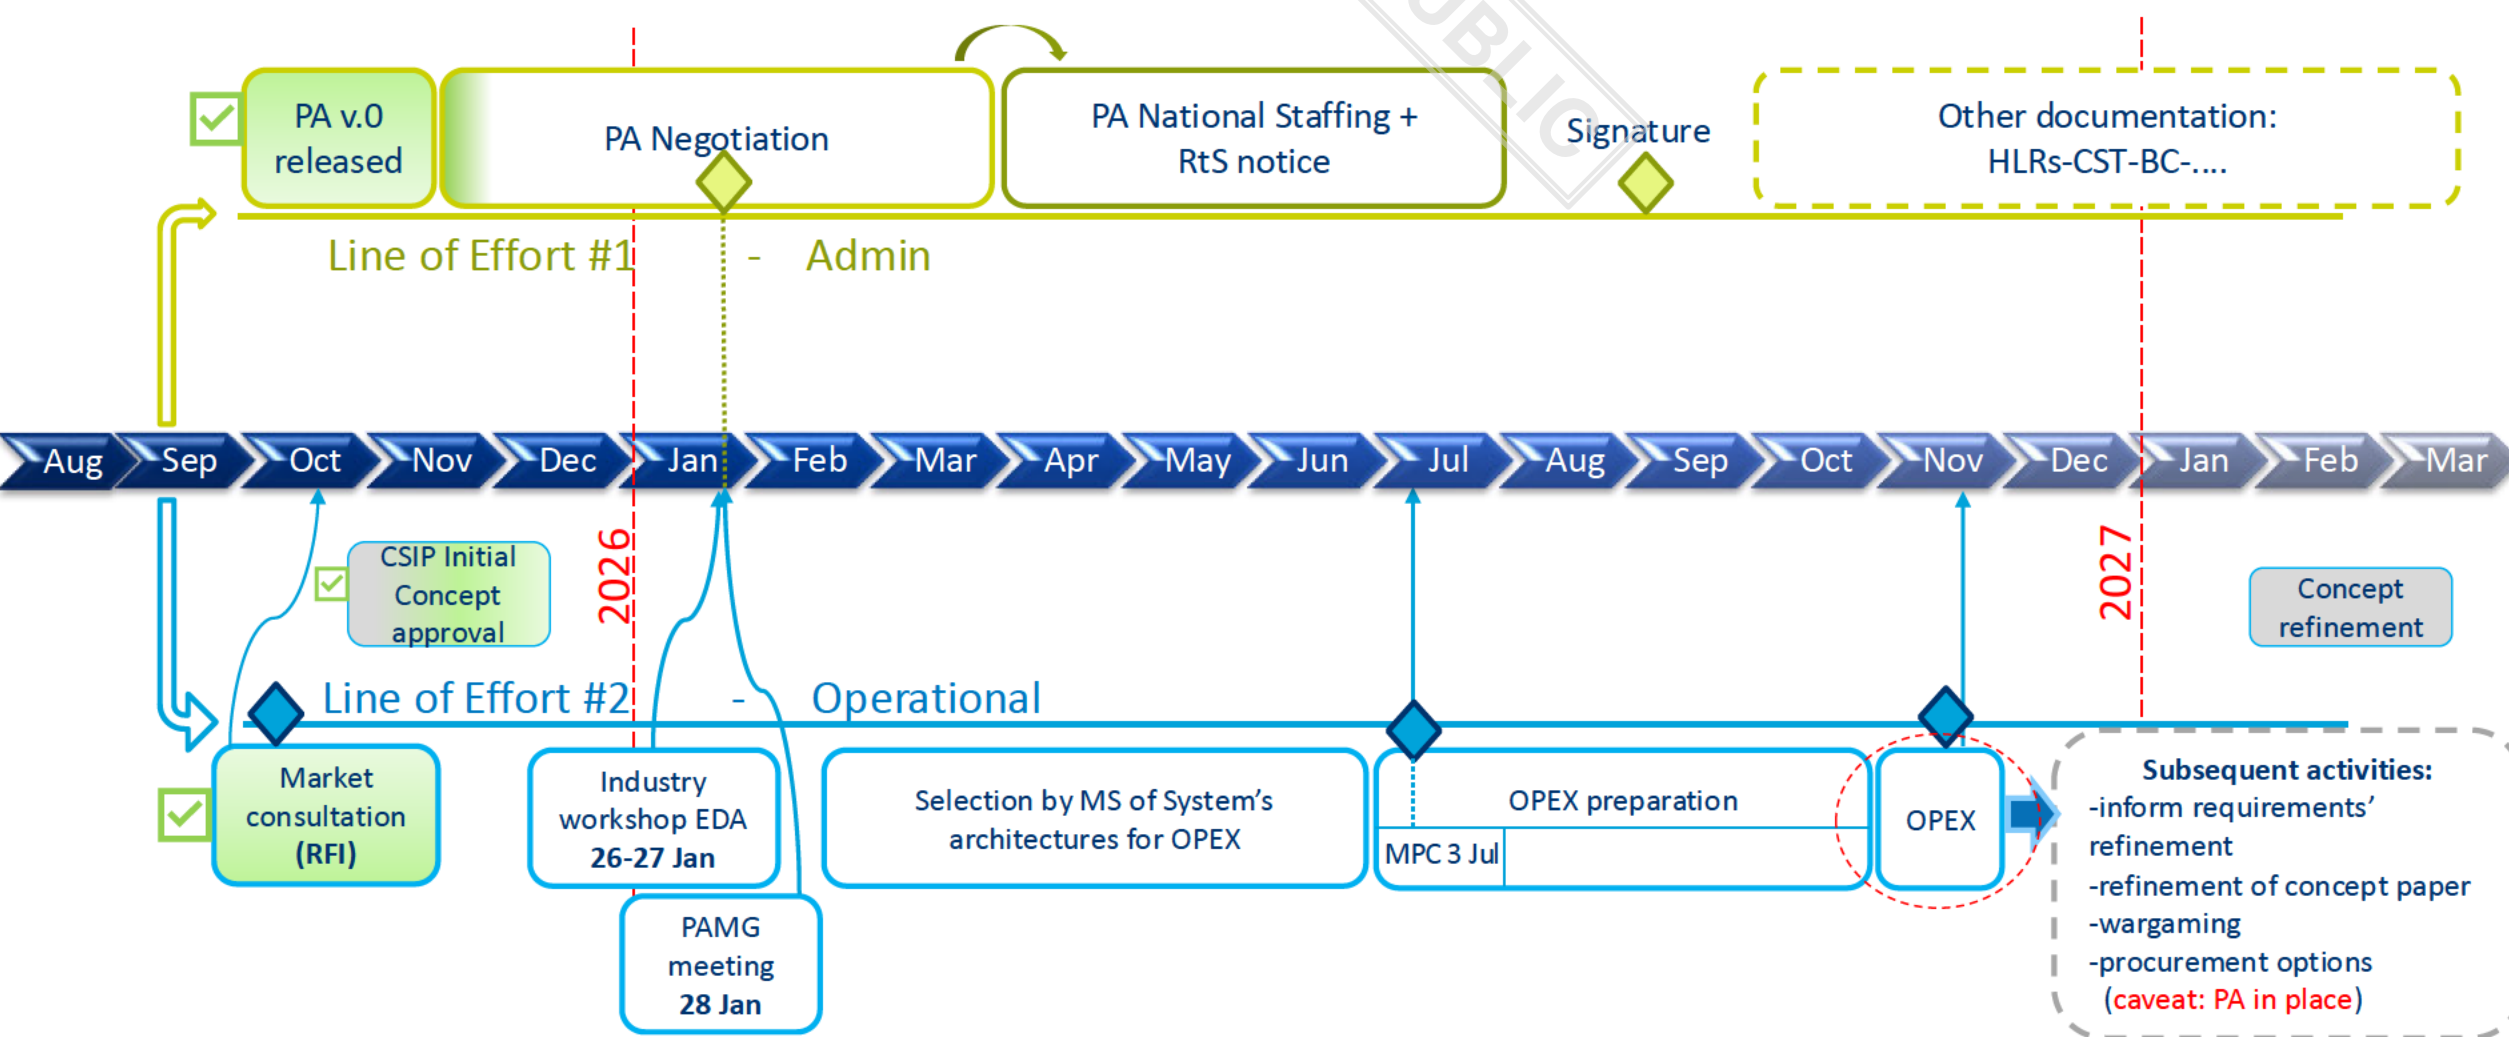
PA v.0 released

PA Negotiation

PA National Staffing + RtS notice

Signature

Other documentation: HLRs-CST-BC-....

Line of Effort #1 - Admin

PUBLIC

Aug Sep Oct Nov Dec Jan Feb Mar Apr May Jun Jul Aug Sep Oct Nov Dec Jan Feb Mar

CSIP Initial Concept approval

2026

2027

Concept refinement

Line of Effort #2 - Operational

Market consultation (RFI)

Industry workshop EDA 26-27 Jan

PAMG meeting 28 Jan

Selection by MS of System's architectures for OPEX

OPEX preparation

MPC 3 Jul

OPEX

Subsequent activities:
-inform requirements' refinement
-refinement of concept paper
-wargaming
-procurement options
(caveat: PA in place)